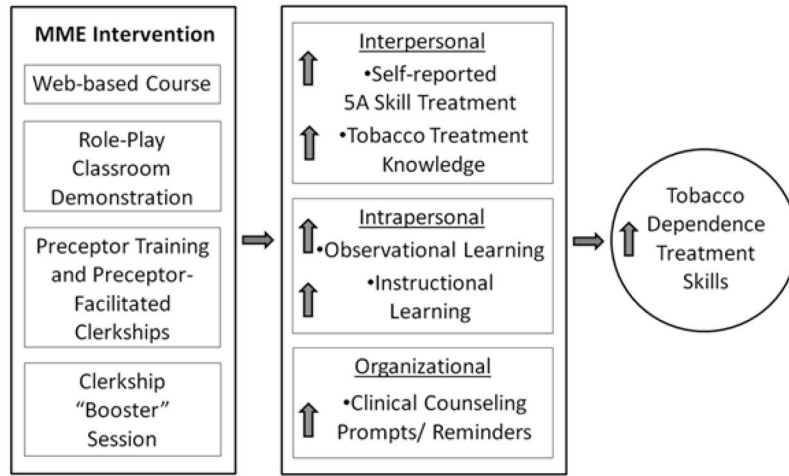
MME Intervention

Web-based Course

Role-Play Classroom Demonstration

Preceptor Training and Preceptor-Facilitated Clerkships

Clerkship "Booster" Session

Interpersonal

•Self-reported 5A Skill Treatment

•Tobacco Treatment Knowledge

Intrapersonal

•Observational Learning

•Instructional Learning

Organizational

•Clinical Counseling Prompts/ Reminders

Tobacco Dependence Treatment Skills